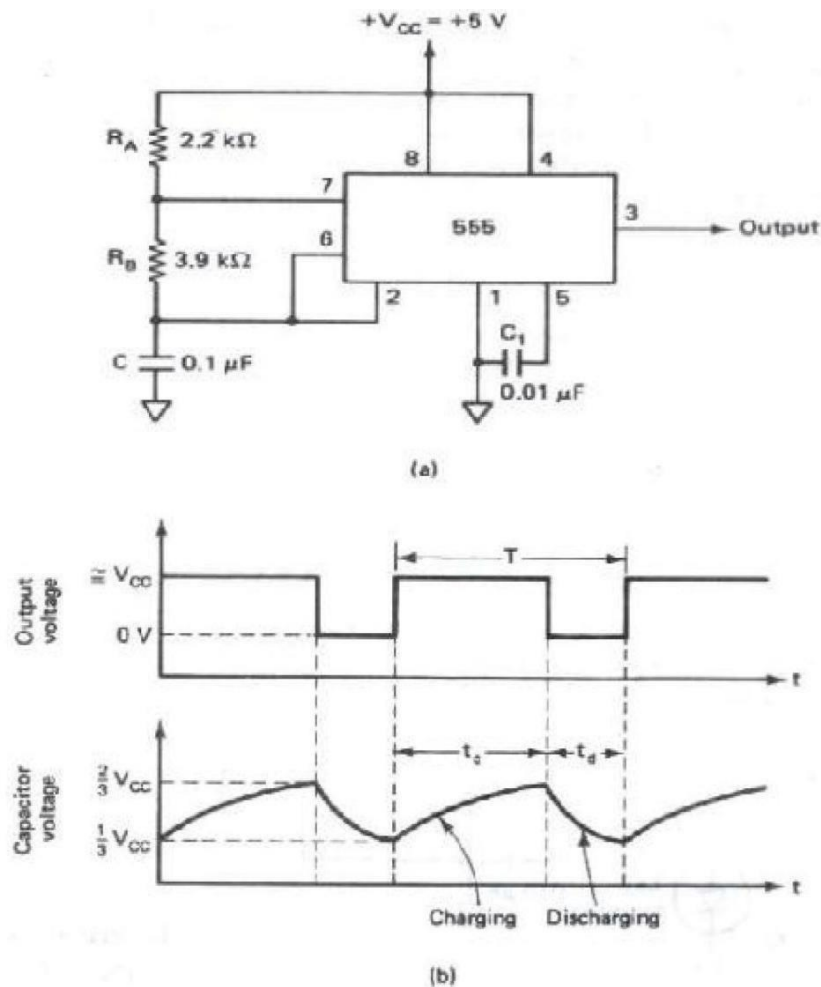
$+V_{CC} = +5$ V

$R_A$ 2.2 kΩ

8

4

7

3

555

Output

$R_B$ 3.9 kΩ

6

2

1

5

$C_1$

C 0.1 μF

0.01 μF

(a)

Output voltage

$\cong V_{CC}$

0 V

T

t

Capacitor voltage

$\frac{2}{3} V_{CC}$

$\frac{1}{3} V_{CC}$

$t_c$

$t_d$

t

Charging

Discharging

(b)